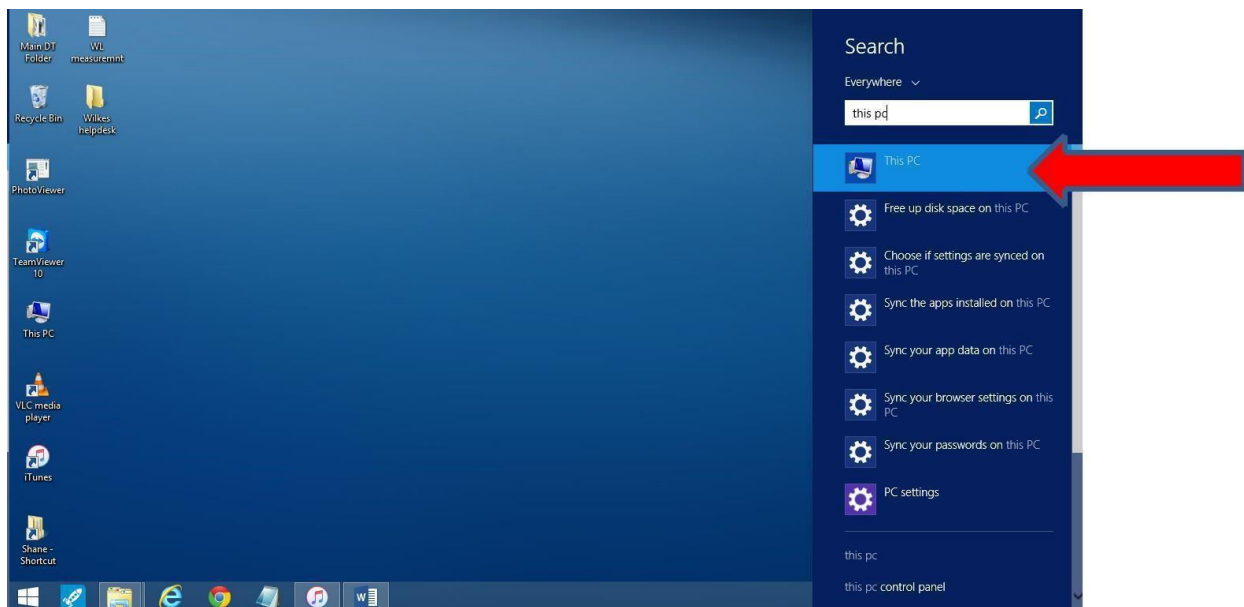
Main DT Folder

WL measuremnt

Recycle Bin

Wilkes helpdesk

PhotoViewer

TeamViewer 10

This PC

VLC media player

iTunes

Shane - Shortcut

Search

Everywhere

this pc

This PC

Free up disk space on this PC

Choose if settings are synced on this PC

Sync the apps installed on this PC

Sync your app data on this PC

Sync your browser settings on this PC

Sync your passwords on this PC

PC settings

this pc

this pc control panel